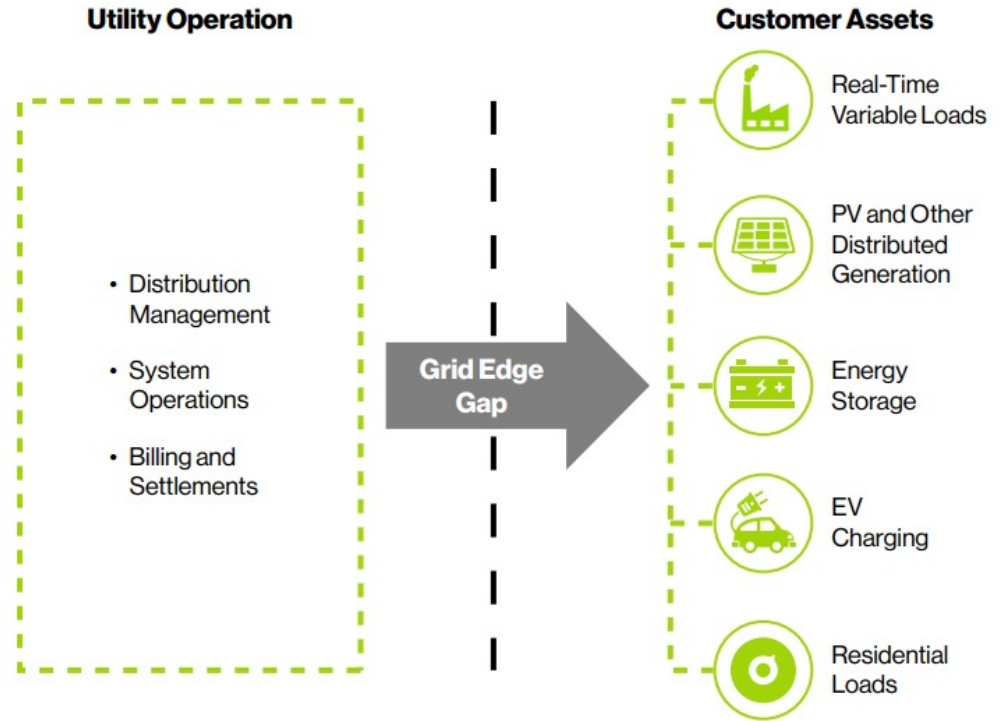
Utility Operation

- Distribution Management
- System Operations
- Billing and Settlements

Grid Edge Gap

Customer Assets

Real-Time Variable Loads

PV and Other Distributed Generation

Energy Storage

EV Charging

Residential Loads